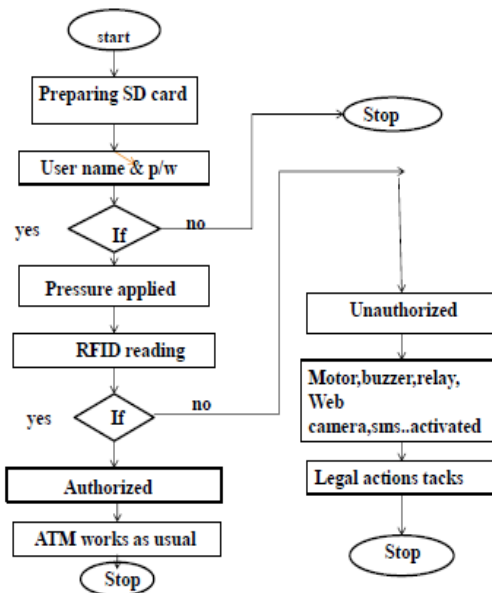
start

Preparing SD card

Stop

User name & p/w

yes

If

no

Pressure applied

Unauthorized

RFID reading

Motor,buzzer,relay, Web camera,sms..activated

yes

If

no

Legal actions tacks

Authorized

ATM works as usual

Stop

Stop